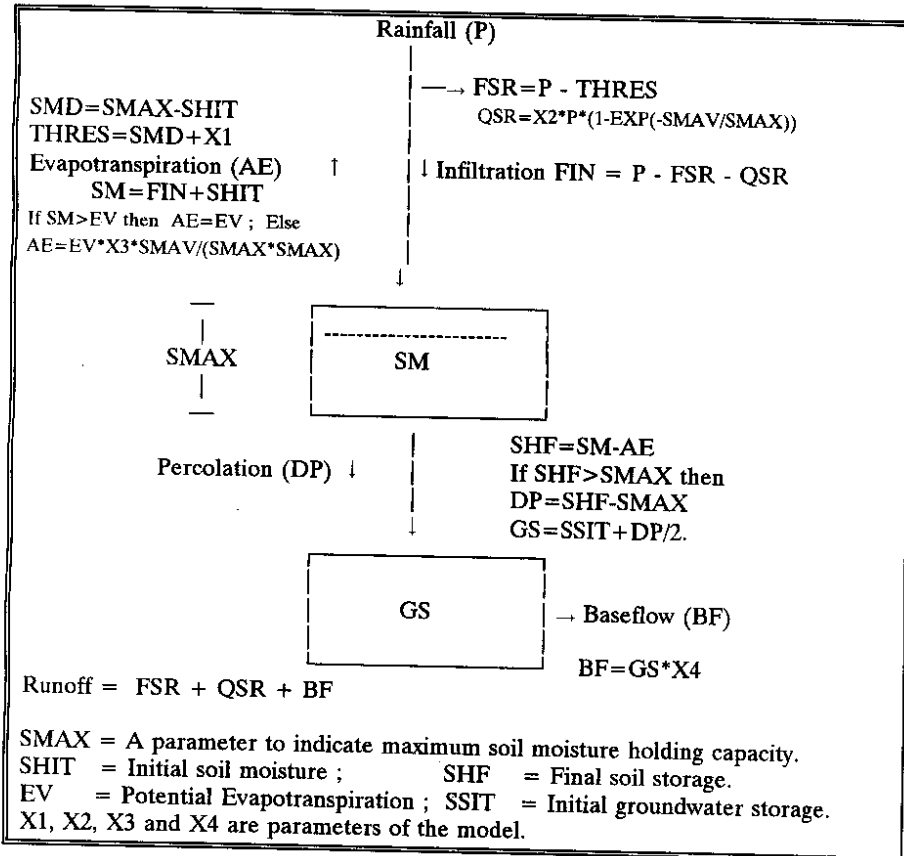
Rainfall (P)

—→ FSR=P - THRES

QSR=X2*P*(1-EXP(-SMAV/SMAX))

↓ Infiltration FIN = P - FSR - QSR

SMD=SMAX-SHIT
THRES=SMD+X1
Evapotranspiration (AE) ↑
SM=FIN+SHIT
If SM>EV then AE=EV ; Else
AE=EV*X3*SMAV/(SMAX*SMAX)

SMAX

SM

Percolation (DP) ↓

SHF=SM-AE
If SHF>SMAX then
DP=SHF-SMAX
GS=SSIT+DP/2.

GS

→ Baseflow (BF)

BF=GS*X4

Runoff = FSR + QSR + BF

SMAX = A parameter to indicate maximum soil moisture holding capacity.
SHIT = Initial soil moisture ; SHF = Final soil storage.
EV = Potential Evapotranspiration ; SSIT = Initial groundwater storage.
X1, X2, X3 and X4 are parameters of the model.